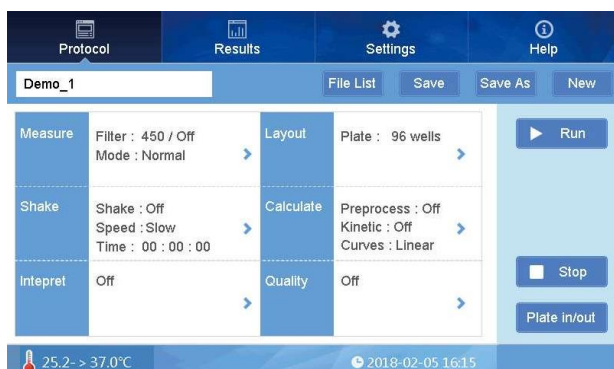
Protocol

Results

Settings

Help

Demo_1

File List

Save

Save As

New

Measure

Filter : 450 / Off
Mode : Normal

Layout

Plate : 96 wells

Run

Shake

Shake : Off
Speed : Slow
Time : 00 : 00 : 00

Calculate

Preprocess : Off
Kinetic : Off
Curves : Linear

Intepret

Off

Quality

Off

Stop

Plate in/out

25.2- > 37.0℃

2018-02-05 16:15